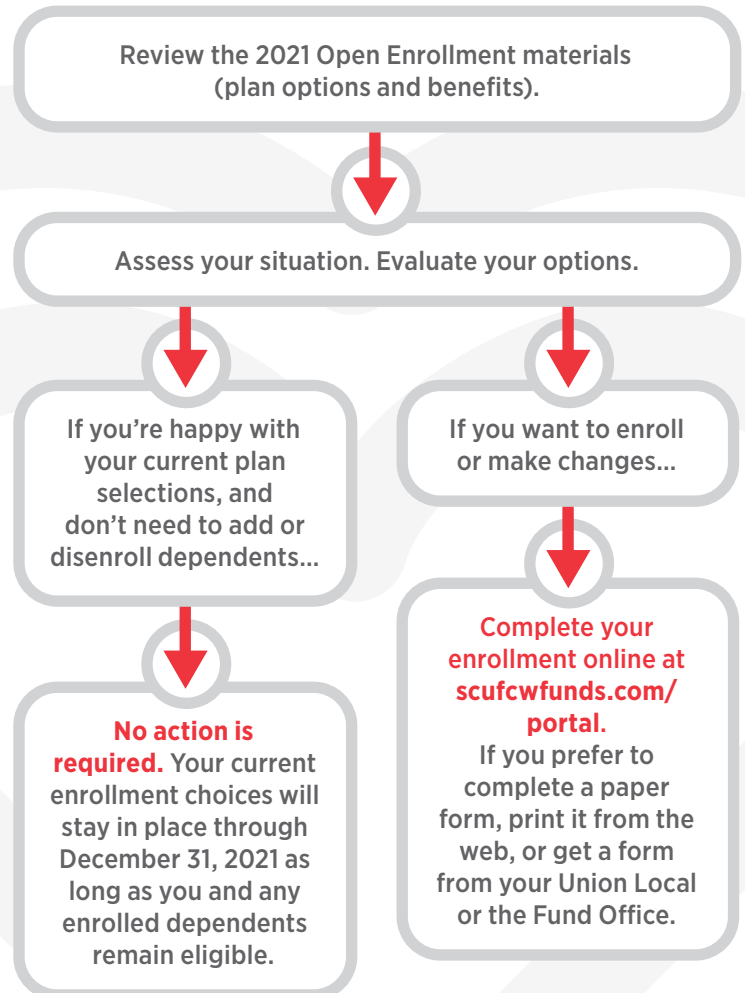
Review the 2021 Open Enrollment materials (plan options and benefits).

Assess your situation. Evaluate your options.

If you're happy with your current plan selections, and don't need to add or disenroll dependents...

No action is required. Your current enrollment choices will stay in place through December 31, 2021 as long as you and any enrolled dependents remain eligible.

If you want to enroll or make changes...

Complete your enrollment online at scufcwfunds.com/portal.
If you prefer to complete a paper form, print it from the web, or get a form from your Union Local or the Fund Office.